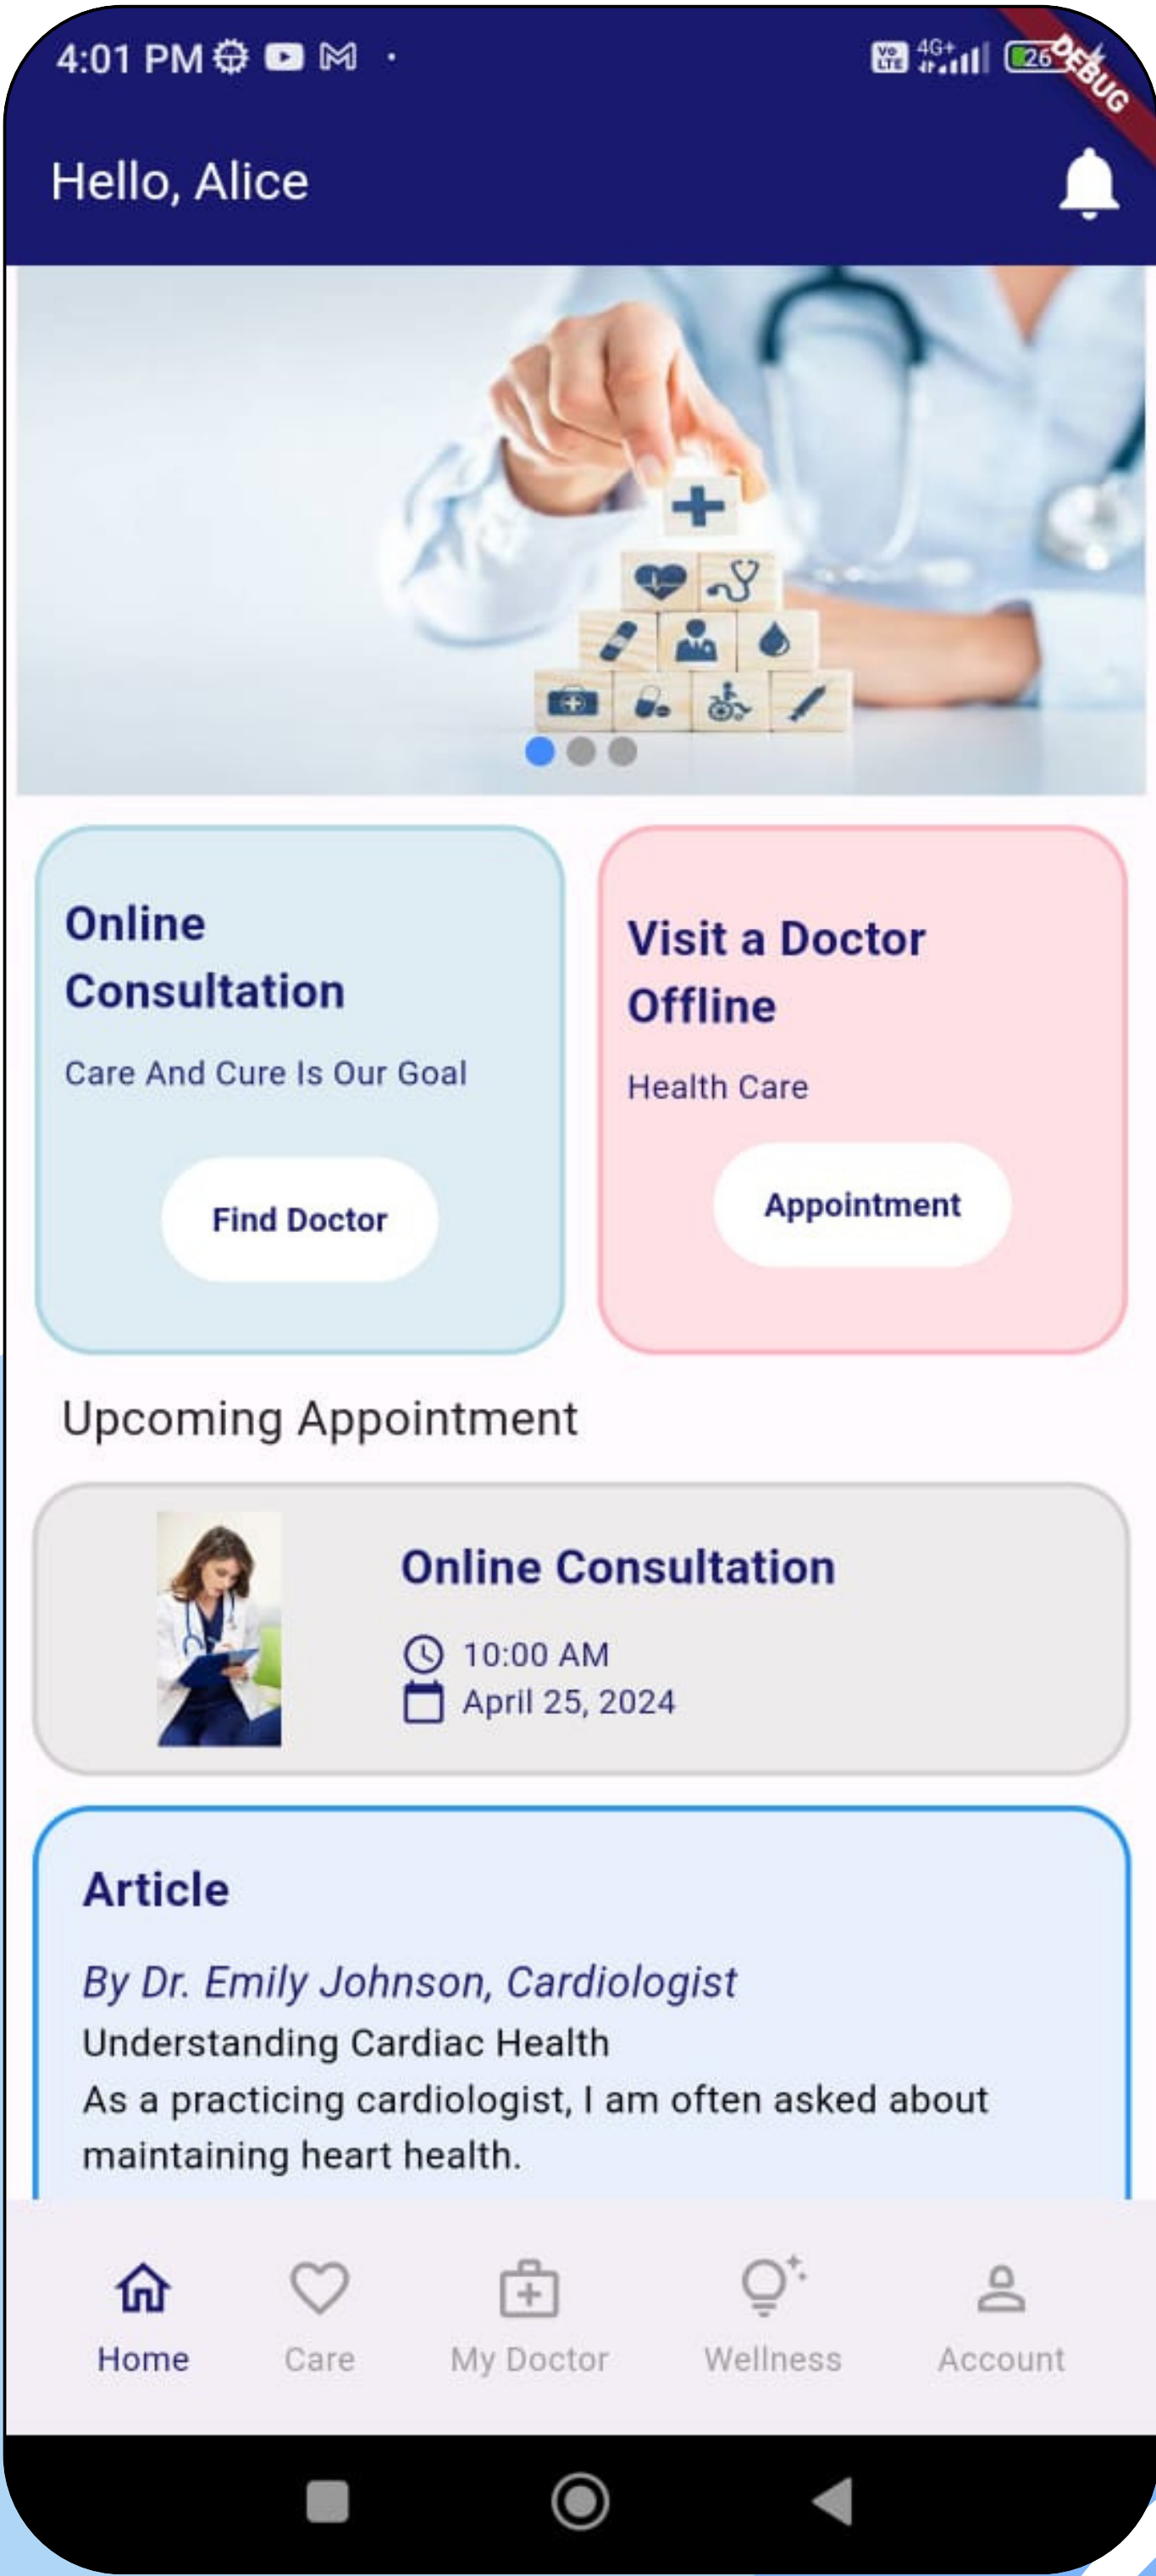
4:01 PM

Vo LTE 4G+ 26 DEBUG

Hello, Alice

Online Consultation

Care And Cure Is Our Goal

Find Doctor

Visit a Doctor Offline

Health Care

Appointment

Upcoming Appointment

Online Consultation

10:00 AM
April 25, 2024

Article

*By Dr. Emily Johnson, Cardiologist*
Understanding Cardiac Health
As a practicing cardiologist, I am often asked about maintaining heart health.

Home
Care
My Doctor
Wellness
Account